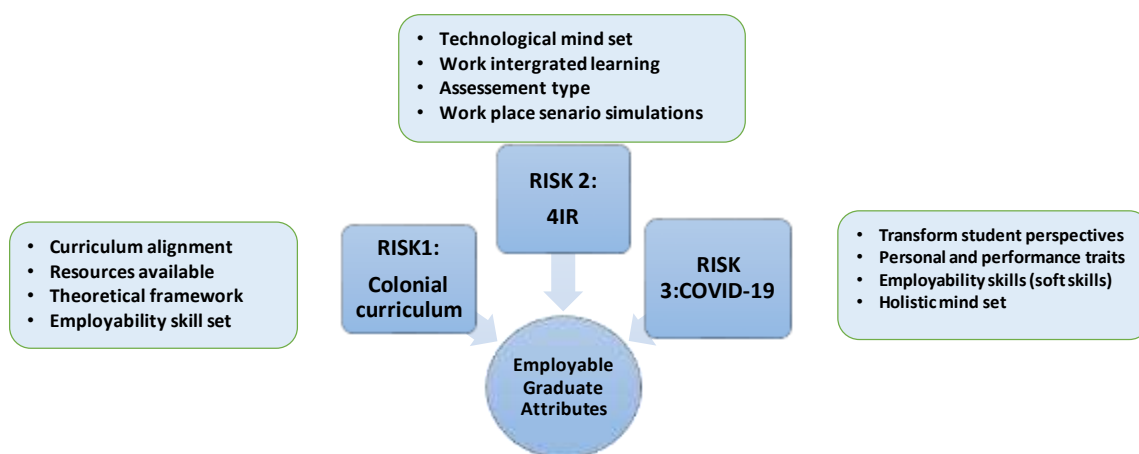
- Technological mind set
- Work intergrated learning
- Assessement type
- Work place senario simulations

RISK 2: 4IR

- Curriculum alignment
- Resources available
- Theoretical framework
- Employability skill set

RISK1: Colonial curriculum

RISK 3:COVID-19

- Transform student perspectives
- Personal and performance traits
- Employability skills (soft skills)
- Holistic mind set

Employable Graduate Attributes